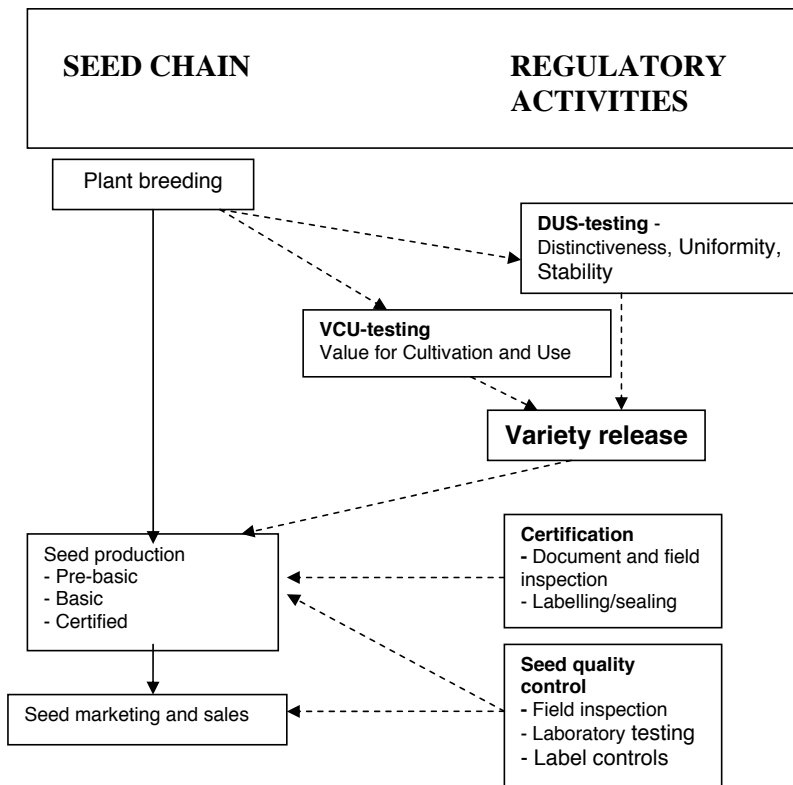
SEED CHAIN

REGULATORY ACTIVITIES

Plant breeding

DUS-testing - Distinctiveness, Uniformity, Stability

VCU-testing
Value for Cultivation and Use

Variety release

Seed production
- Pre-basic
- Basic
- Certified

Certification
- Document and field inspection
- Labelling/sealing

Seed quality control
- Field inspection
- Laboratory testing
- Label controls

Seed marketing and sales